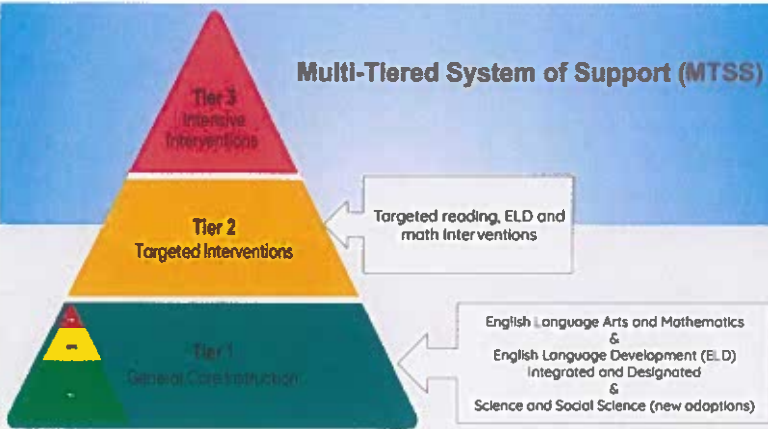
Multi-Tiered System of Support (MTSS)

Tier 3
Intensive
Interventions

Tier 2
Targeted Interventions

Targeted reading, ELD and math interventions

Tier 1
General Core Instruction

English Language Arts and Mathematics
&
English Language Development (ELD)
Integrated and Designated
&
Science and Social Science (new adoptions)